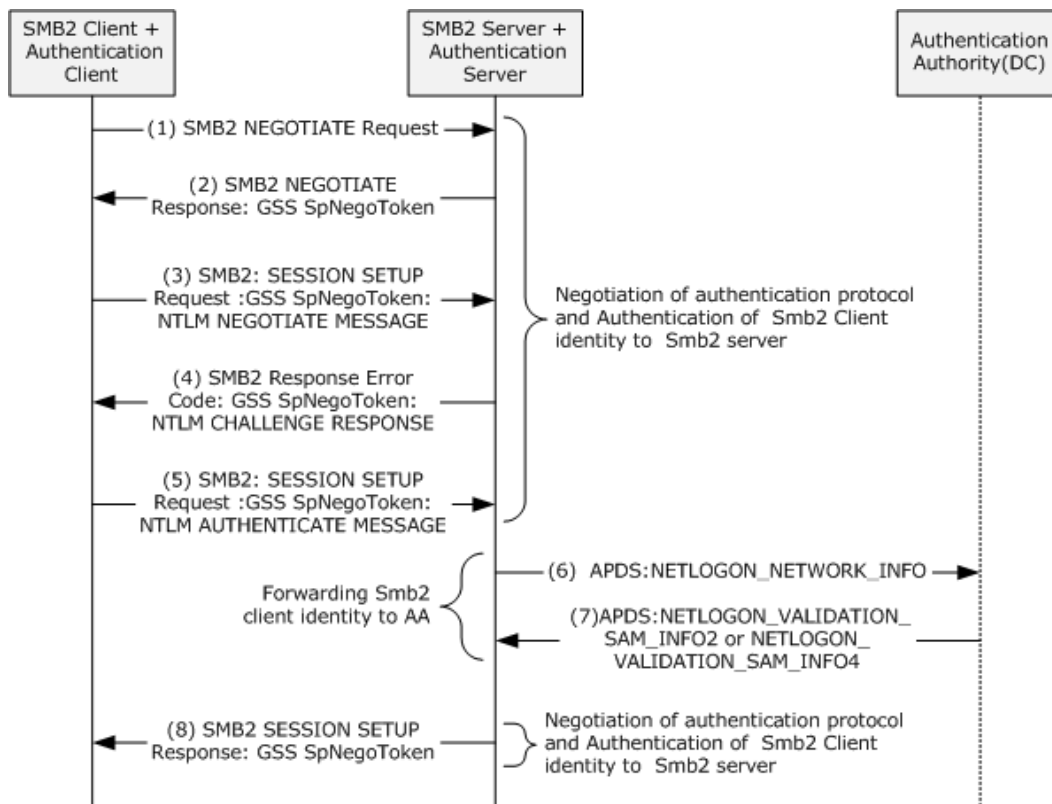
SMB2 Client + Authentication Client

SMB2 Server + Authentication Server

Authentication Authority(DC)

(1) SMB2 NEGOTIATE Request

(2) SMB2 NEGOTIATE Response: GSS SpNegoToken

(3) SMB2: SESSION SETUP Request :GSS SpNegoToken: NTLM NEGOTIATE MESSAGE

(4) SMB2 Response Error Code: GSS SpNegoToken: NTLM CHALLENGE RESPONSE

(5) SMB2: SESSION SETUP Request :GSS SpNegoToken: NTLM AUTHENTICATE MESSAGE

Negotiation of authentication protocol and Authentication of Smb2 Client identity to Smb2 server

(6) APDS:NETLOGON_NETWORK_INFO

Forwarding Smb2 client identity to AA

(7)APDS:NETLOGON_VALIDATION_SAM_INFO2 or NETLOGON_VALIDATION_SAM_INFO4

(8) SMB2 SESSION SETUP Response: GSS SpNegoToken

Negotiation of authentication protocol and Authentication of Smb2 Client identity to Smb2 server